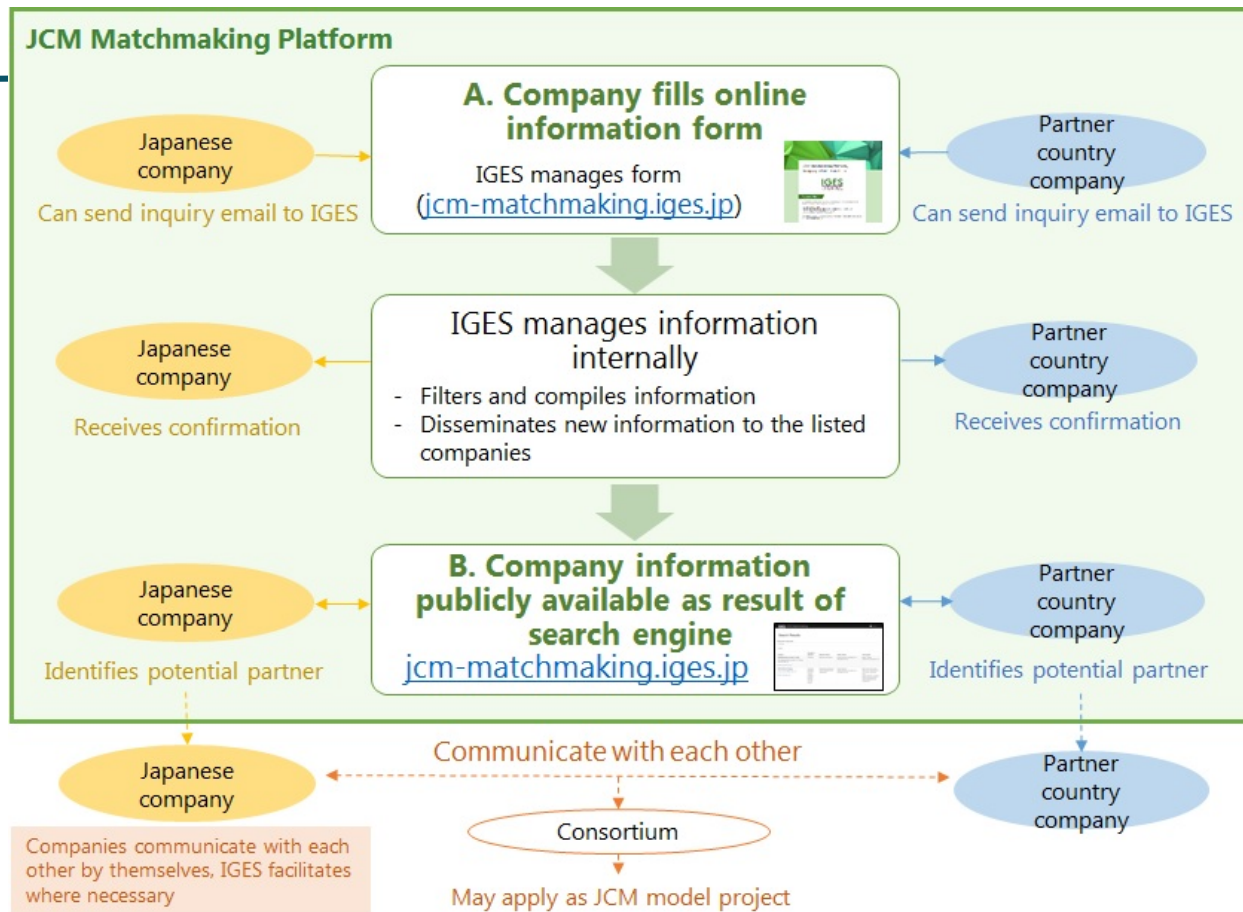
JCM Matchmaking Platform

Japanese company

Can send inquiry email to IGES

A. Company fills online information form

IGES manages form (jcm-matchmaking.iges.jp)

Partner country company

Can send inquiry email to IGES

Japanese company

Receives confirmation

IGES manages information internally

- Filters and compiles information
- Disseminates new information to the listed companies

Partner country company

Receives confirmation

Japanese company

Identifies potential partner

B. Company information publicly available as result of search engine

jcm-matchmaking.iges.jp

Partner country company

Identifies potential partner

Japanese company

Communicate with each other

Partner country company

Consortium

Companies communicate with each other by themselves, IGES facilitates where necessary

May apply as JCM model project